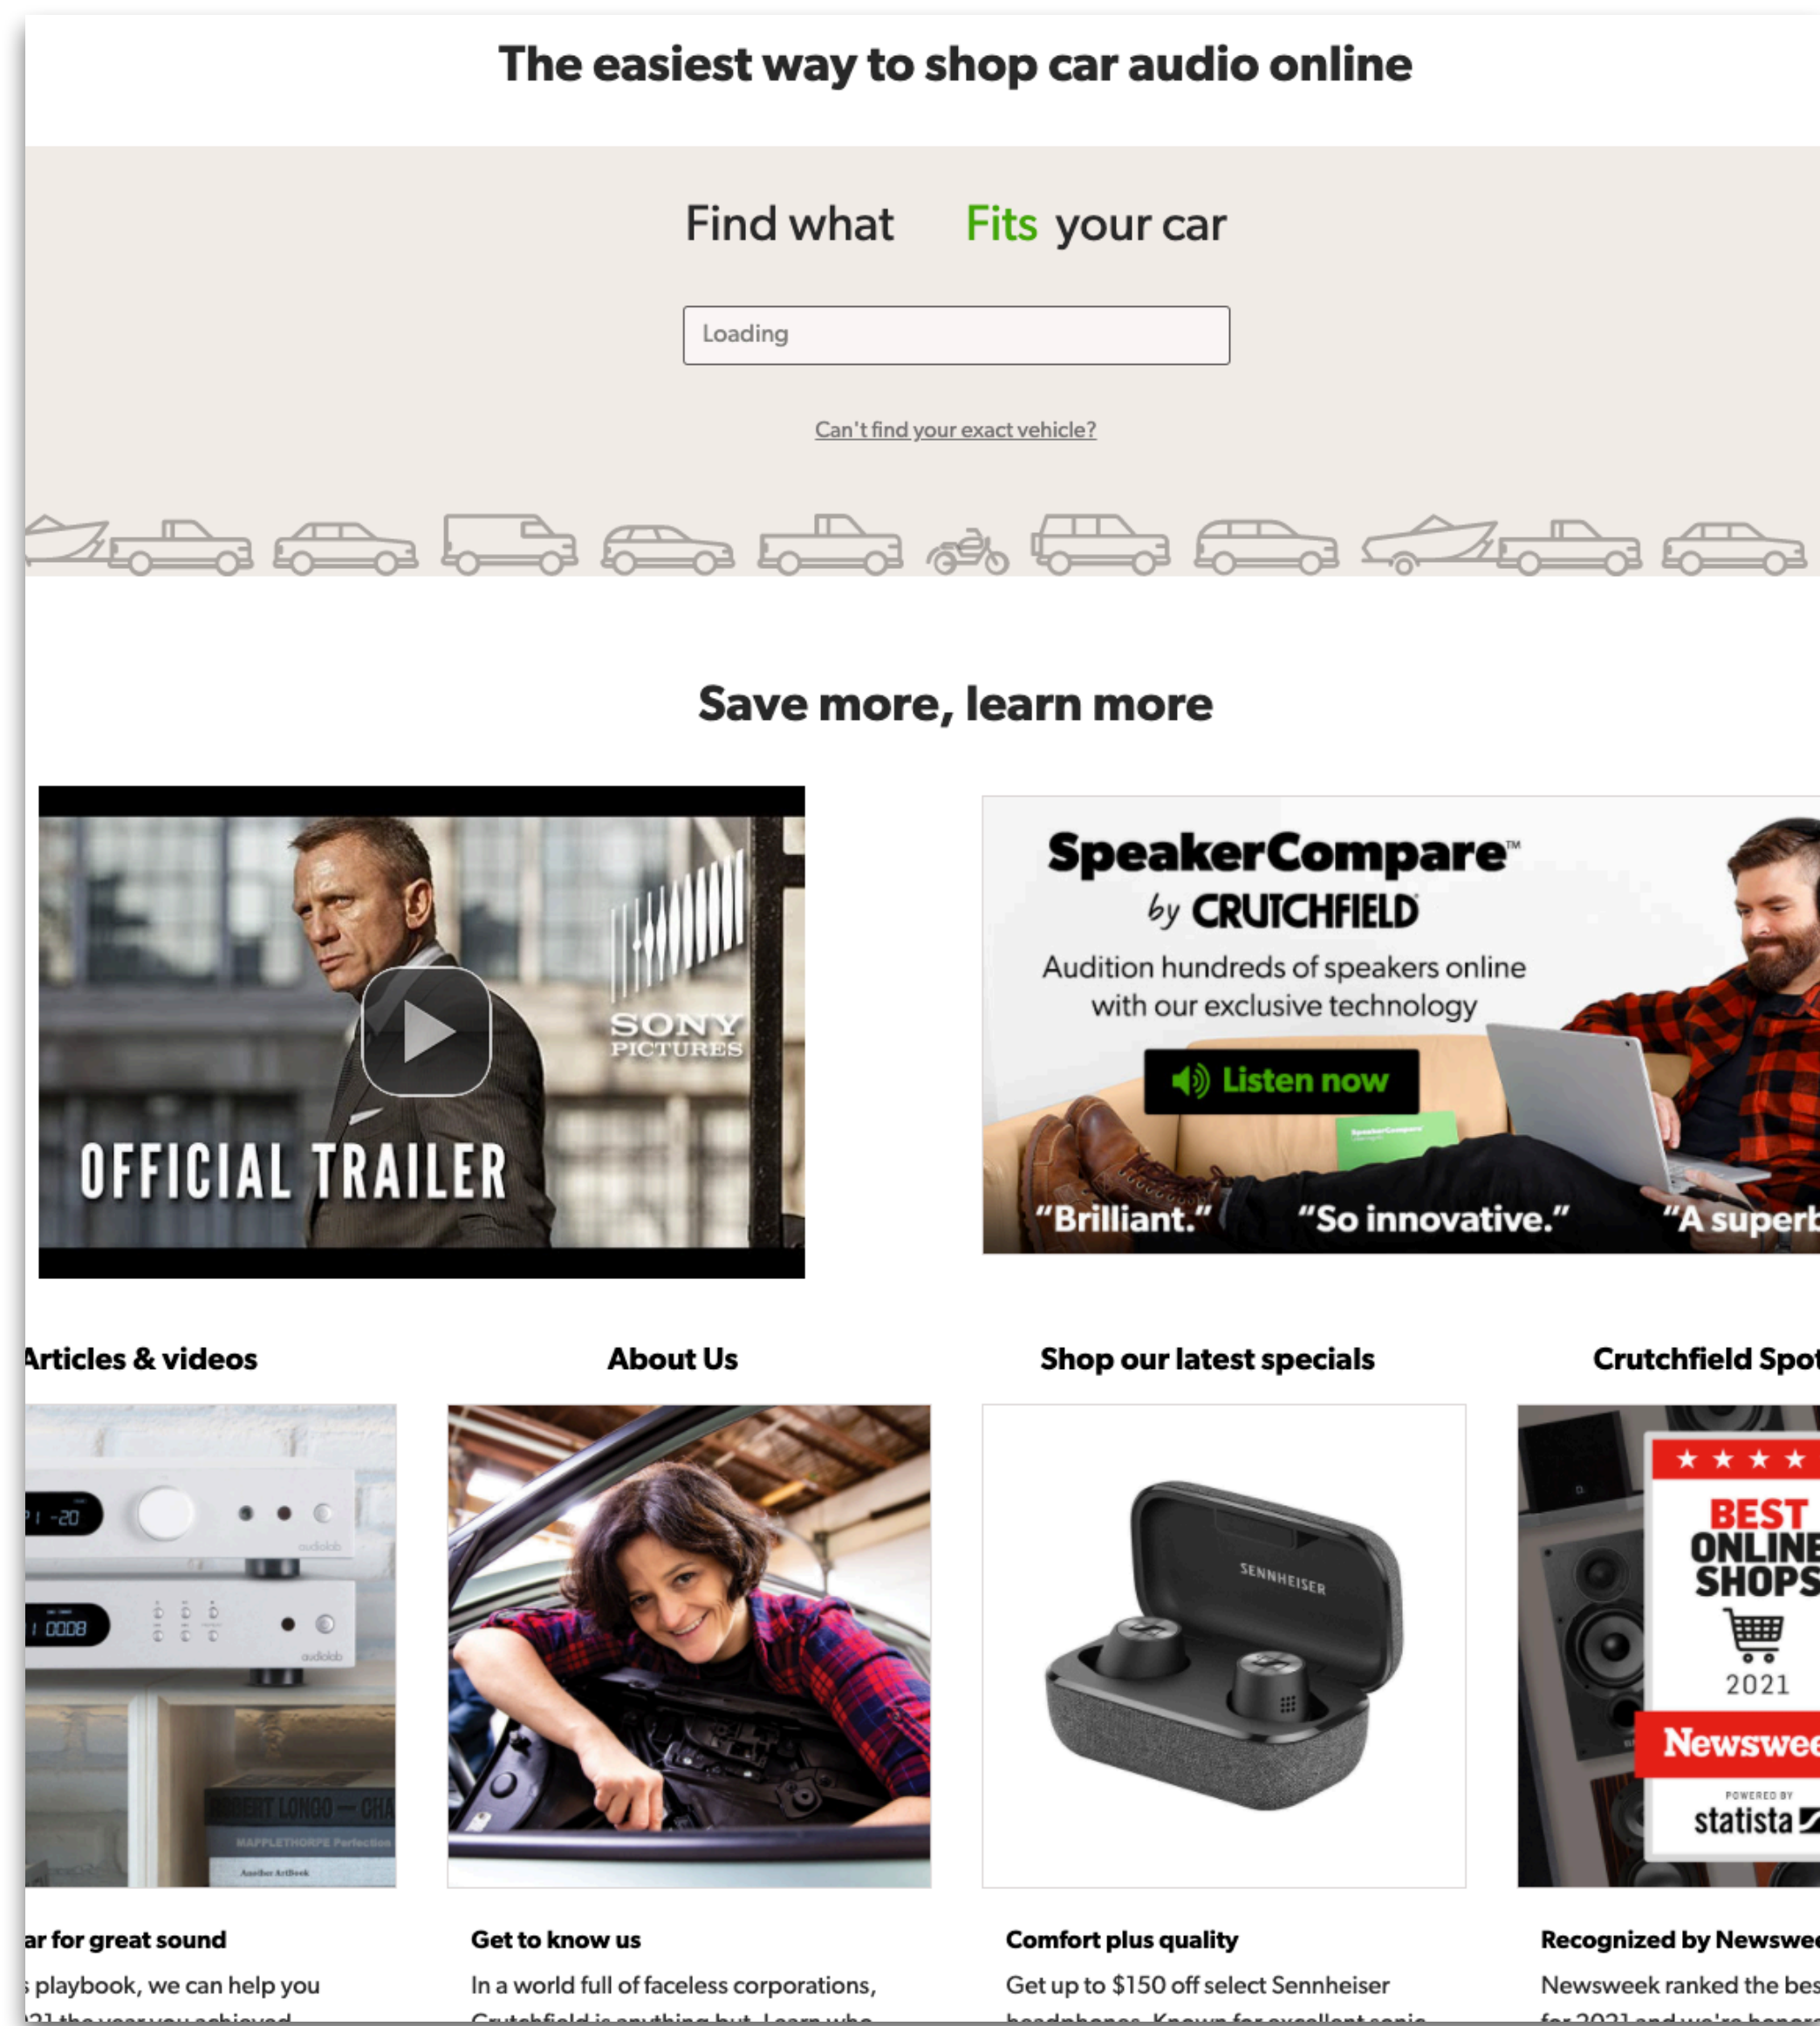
The easiest way to shop car audio online

Find what Fits your car

Loading

Can't find your exact vehicle?

Save more, learn more

SONY PICTURES

OFFICIAL TRAILER

SpeakerCompare™ by CRUTCHFIELD

Audition hundreds of speakers online with our exclusive technology

Listen now

"Brilliant." "So innovative." "A superb

rticles & videos

About Us

Shop our latest specials

Crutchfield Spot

BEST ONLINE SHOPS 2021 Newswee POWERED BY statista

ar for great sound

playbook, we can help you

Get to know us

In a world full of faceless corporations,

Comfort plus quality

Get up to $150 off select Sennheiser

Recognized by Newswee

Newsweek ranked the bes